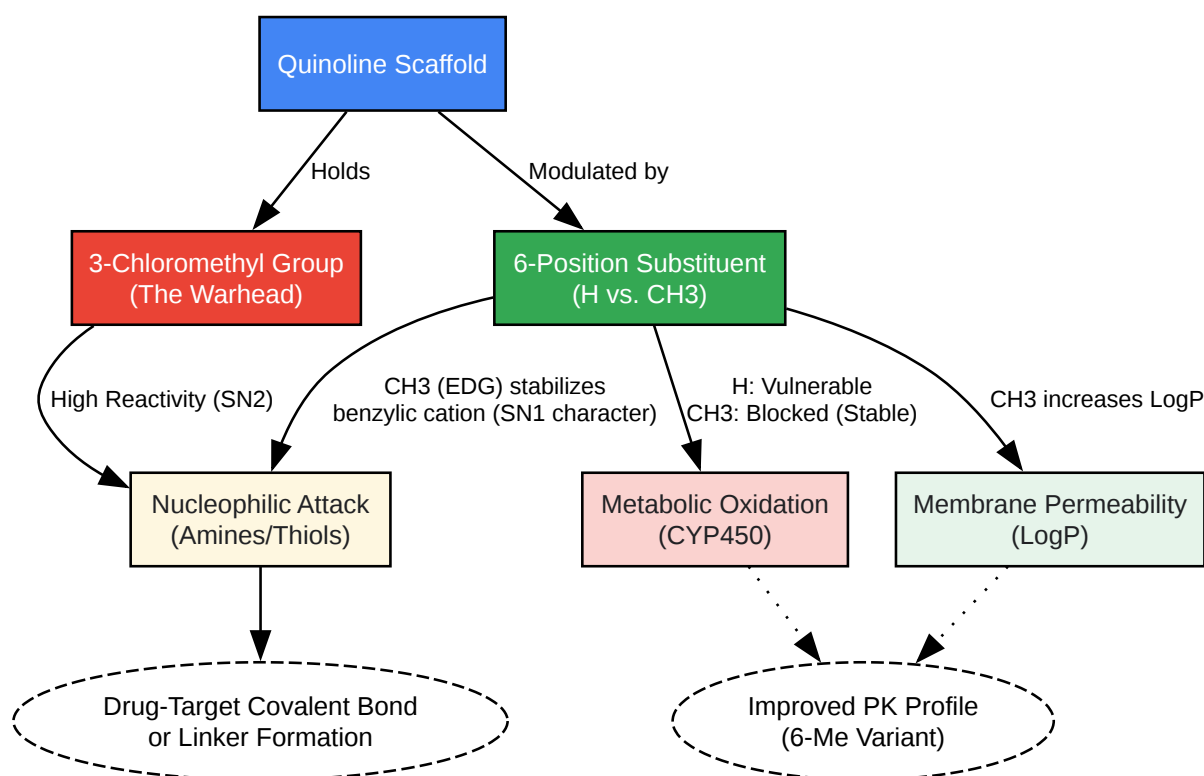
Quinoline Scaffold

Holds

Modulated by

3-Chloromethyl Group
(The Warhead)

6-Position Substituent
(H vs. CH3)

High Reactivity (SN2)

CH3 (EDG) stabilizes
benzylic cation (SN1 character)

H: Vulnerable
CH3: Blocked (Stable)

CH3 increases LogP

Nucleophilic Attack
(Amines/Thiols)

Metabolic Oxidation
(CYP450)

Membrane Permeability
(LogP)

Drug-Target Covalent Bond
or Linker Formation

Improved PK Profile
(6-Me Variant)